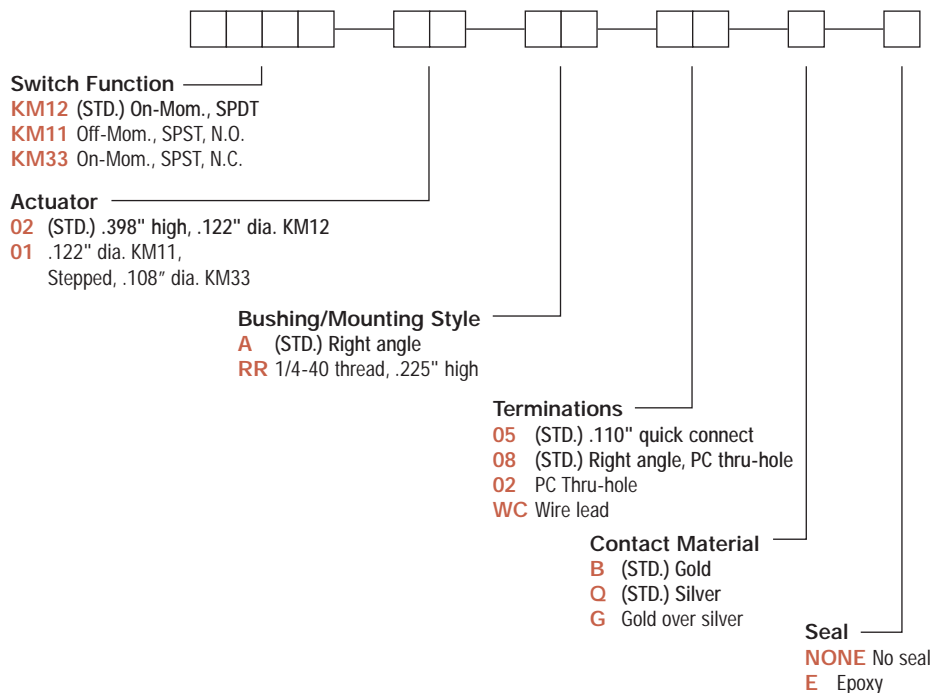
Switch Function
KM12 (STD.) On-Mom., SPDT
KM11 Off-Mom., SPST, N.O.
KM33 On-Mom., SPST, N.C.

Actuator
02 (STD.) .398" high, .122" dia. KM12
01 .122" dia. KM11, Stepped, .108″ dia. KM33

Bushing/Mounting Style
A (STD.) Right angle
RR 1/4-40 thread, .225" high

Terminations
05 (STD.) .110" quick connect
08 (STD.) Right angle, PC thru-hole
02 PC Thru-hole
WC Wire lead

Contact Material
B (STD.) Gold
Q (STD.) Silver
G Gold over silver

Seal
NONE No seal
E Epoxy